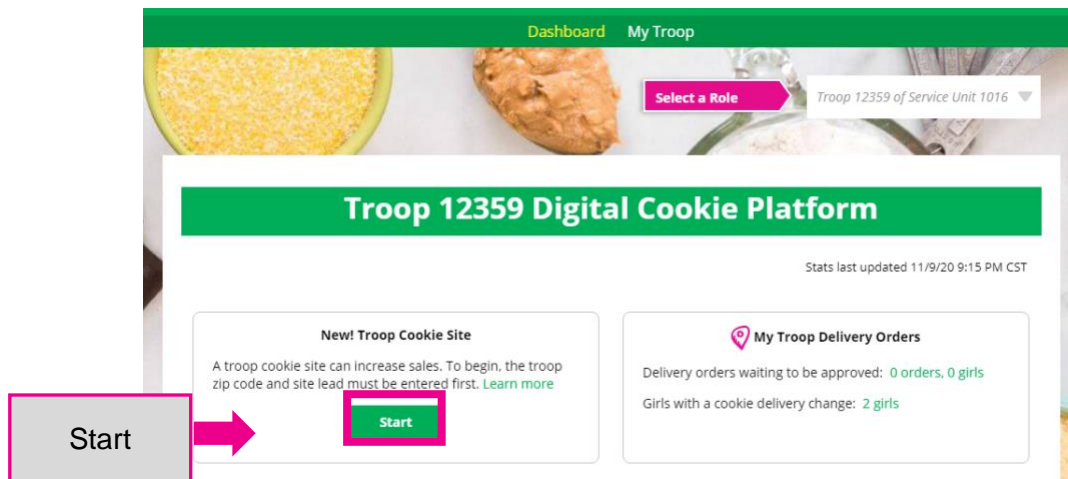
Dashboard My Troop

Select a Role

Troop 12359 of Service Unit 1016

Troop 12359 Digital Cookie Platform

Stats last updated 11/9/20 9:15 PM CST

New! Troop Cookie Site

A troop cookie site can increase sales. To begin, the troop zip code and site lead must be entered first. Learn more

Start

My Troop Delivery Orders

Delivery orders waiting to be approved: 0 orders, 0 girls

Girls with a cookie delivery change: 2 girls

Start